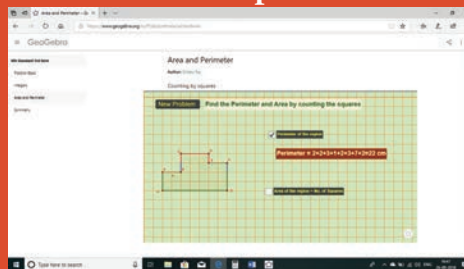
Area and Perimeter

GeoGebra

Area and Perimeter

Author:

Counting by squares

New Problem

Find the Perimeter and Area by counting the squares

Perimeter of the region

Perimeter = 2+2+3+1+2+3+7+2=22 cm

Area of the region = No. of Squares

Type here to search